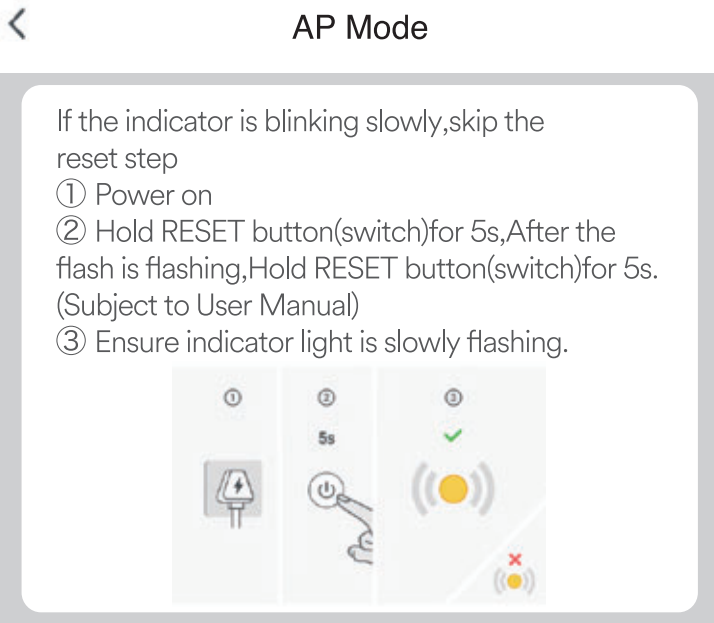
AP Mode

If the indicator is blinking slowly,skip the reset step
① Power on
② Hold RESET button(switch)for 5s,After the flash is flashing,Hold RESET button(switch)for 5s.(Subject to User Manual)
③ Ensure indicator light is slowly flashing.

①
②
5s
③